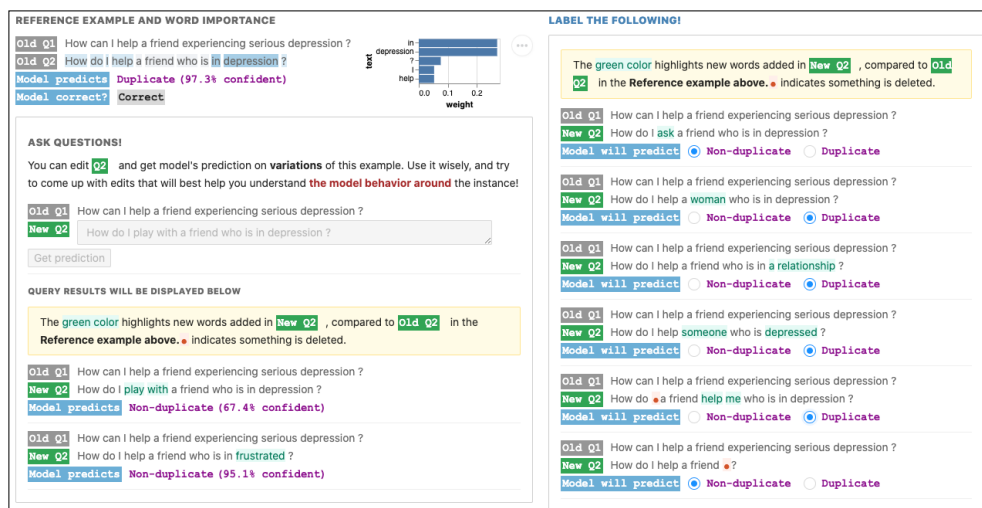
REFERENCE EXAMPLE AND WORD IMPORTANCE

Old Q1 How can I help a friend experiencing serious depression ?
Old Q2 How do I help a friend who is in depression ?
Model predicts Duplicate (97.3% confident)
Model correct? Correct

in
depression
?
I
help
text
0.0 0.1 0.2
weight

ASK QUESTIONS!

You can edit Q2 and get model's prediction on variations of this example. Use it wisely, and try to come up with edits that will best help you understand the model behavior around the instance!

Old Q1 How can I help a friend experiencing serious depression ?
New Q2 How do I play with a friend who is in depression ?
Get prediction

QUERY RESULTS WILL BE DISPLAYED BELOW

The green color highlights new words added in New Q2 , compared to Old Q2 in the Reference example above. • indicates something is deleted.

Old Q1 How can I help a friend experiencing serious depression ?
New Q2 How do I play with a friend who is in depression ?
Model predicts Non-duplicate (67.4% confident)

Old Q1 How can I help a friend experiencing serious depression ?
New Q2 How do I help a friend who is in frustrated ?
Model predicts Non-duplicate (95.1% confident)

LABEL THE FOLLOWING!

The green color highlights new words added in New Q2 , compared to Old Q2 in the Reference example above. • indicates something is deleted.

Old Q1 How can I help a friend experiencing serious depression ?
New Q2 How do I ask a friend who is in depression ?
Model will predict Non-duplicate Duplicate

Old Q1 How can I help a friend experiencing serious depression ?
New Q2 How do I help a woman who is in depression ?
Model will predict Non-duplicate Duplicate

Old Q1 How can I help a friend experiencing serious depression ?
New Q2 How do I help a friend who is in a relationship ?
Model will predict Non-duplicate Duplicate

Old Q1 How can I help a friend experiencing serious depression ?
New Q2 How do I help someone who is depressed ?
Model will predict Non-duplicate Duplicate

Old Q1 How can I help a friend experiencing serious depression ?
New Q2 How do • a friend help me who is in depression ?
Model will predict Non-duplicate Duplicate

Old Q1 How can I help a friend experiencing serious depression ?
New Q2 How do I help a friend • ?
Model will predict Non-duplicate Duplicate